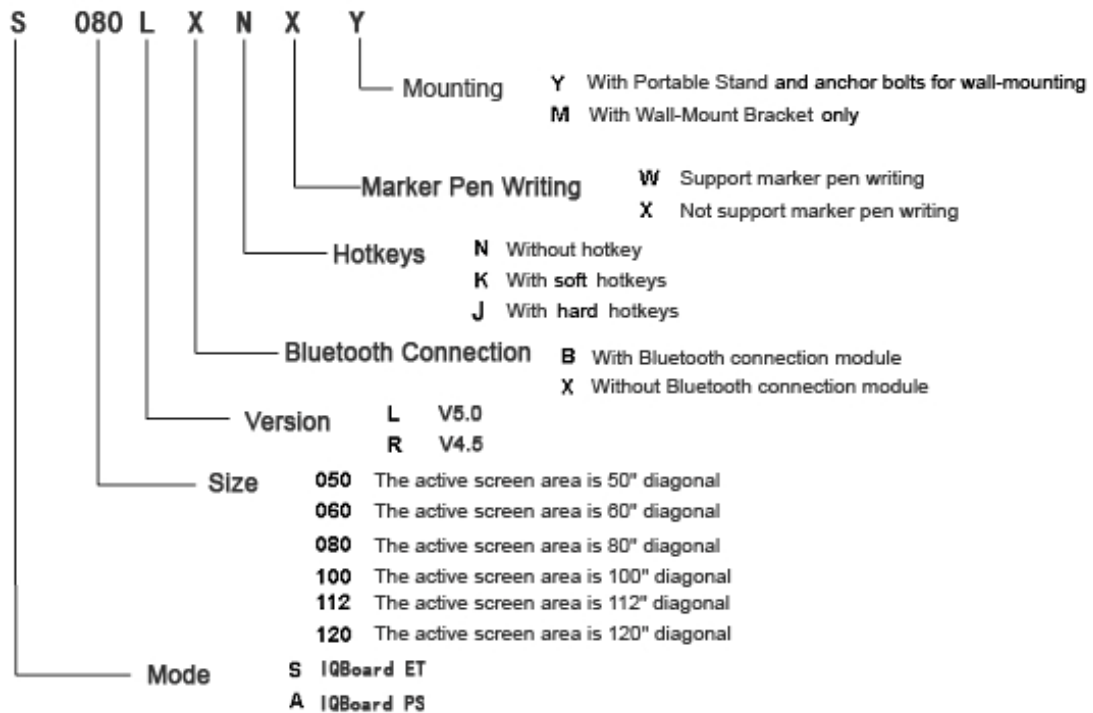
S 080 L X N X Y

Mounting
Y With Portable Stand and anchor bolts for wall-mounting
M With Wall-Mount Bracket only

Marker Pen Writing
W Support marker pen writing
X Not support marker pen writing

Hotkeys
N Without hotkey
K With soft hotkeys
J With hard hotkeys

Bluetooth Connection
B With Bluetooth connection module
X Without Bluetooth connection module

Version
L V5.0
R V4.5

Size
050 The active screen area is 50" diagonal
060 The active screen area is 60" diagonal
080 The active screen area is 80" diagonal
100 The active screen area is 100" diagonal
112 The active screen area is 112" diagonal
120 The active screen area is 120" diagonal

Mode
S IQBoard ET
A IQBoard PS